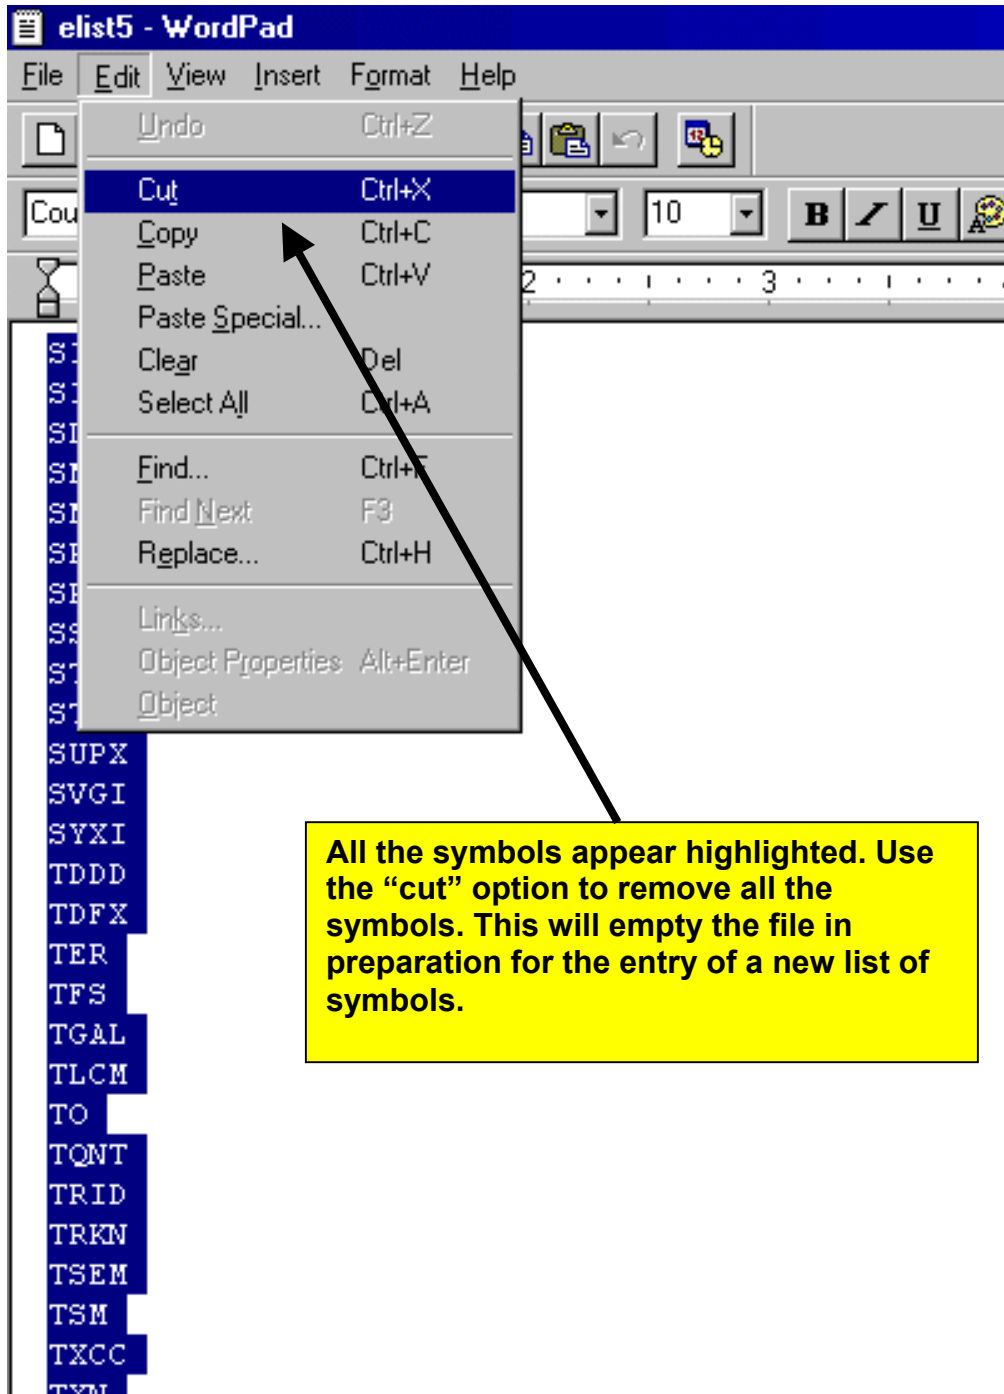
elist5 - WordPad

File Edit View Insert Format Help

Undo Ctrl+Z
Cut Ctrl+X
Copy Ctrl+C
Paste Ctrl+V
Paste Special...
Clear Del
Select All Ctrl+A
Find... Ctrl+F
Find Next F3
Replace... Ctrl+H
Links...
Object Properties Alt+Enter
Object

Cou

10

B / U

2 3

SI
SI
SI
SI
SI
SI
SI
SS
ST
ST
SUPX
SVGI
SYXI
TDDD
TDFX
TER
TFS
TGAL
TLCM
TO
TQNT
TRID
TRKN
TSEM
TSM
TXCC
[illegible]

All the symbols appear highlighted. Use the “cut” option to remove all the symbols. This will empty the file in preparation for the entry of a new list of symbols.